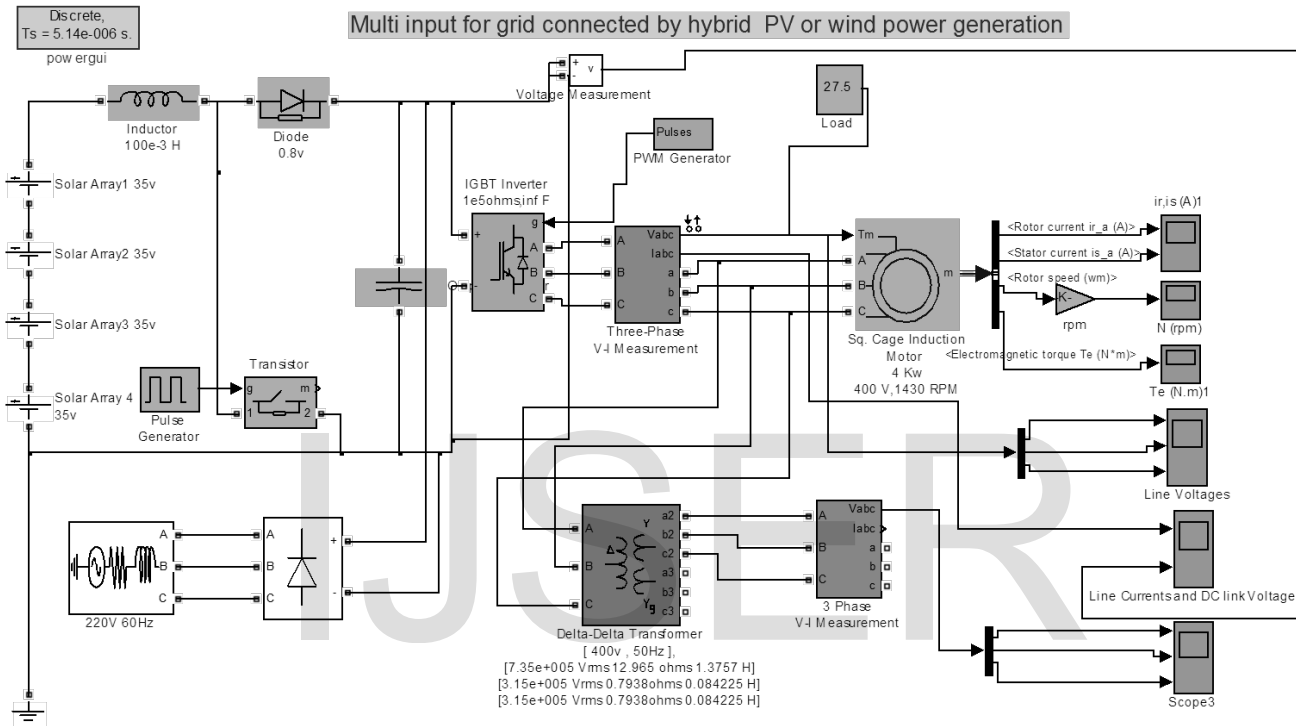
Discrete,
Ts = 5.14e-006 s.
pow ergui

Multi input for grid connected by hybrid PV or wind power generation

+ v
-
Voltage Measurement

27.5
Load

Inductor
100e-3 H

Diode
0.8v

Pulses
PWM Generator

IGBT Inverter
1e5ohms,inf F

g
+
A
B
C
-

A
B
C
Vabc
Iabc
a
b
c
Three-Phase
V-I Measurement

Tm
A
B
C
m
Sq. Cage Induction Motor
4 Kw
400 V,1430 RPM

<Rotor current ir_a (A)>
<Stator current is_a (A)>
<Rotor speed (wm)>
K-
rpm
<Electromagnetic torque Te (N*m)>

ir,is (A)1
N (rpm)
Te (N.m)1

Solar Array1 35v
Solar Array2 35v
Solar Array3 35v
Solar Array 4
35v

Pulse
Generator

Transistor
g
m
1
2

Line Voltages

220V 60Hz
A
B
C

A
B
C
+
-

A
B
C
a2
b2
c2
a3
b3
c3
Delta-Delta Transformer
[ 400v , 50Hz ],
[7.35e+005 Vrms 12.965 ohms 1.3757 H]
[3.15e+005 Vrms 0.7938ohms 0.084225 H]
[3.15e+005 Vrms 0.7938ohms 0.084225 H]

A
B
C
Vabc
Iabc
a
b
c
3 Phase
V-I Measurement

Line Currents and DC link Voltage

Scope3

IJSER